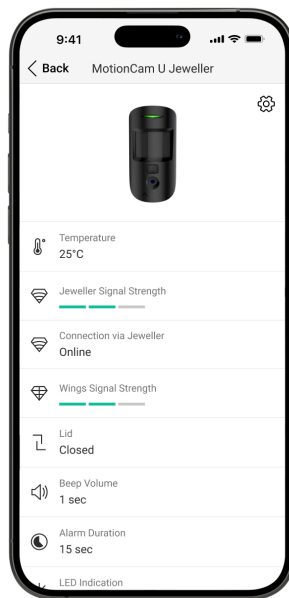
9:41

Back MotionCam U Jeweller

Temperature
25°C

Jeweller Signal Strength

Connection via Jeweller
Online

Wings Signal Strength

Lid
Closed

Beep Volume
1 sec

Alarm Duration
15 sec

LED Indication